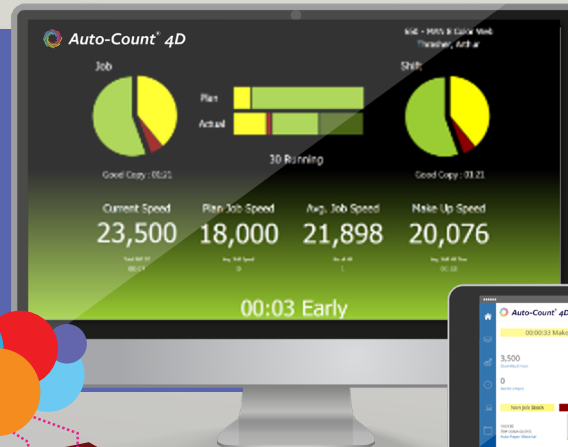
Auto-Count® 4D

Job

Shift

Plan

Actual

Good Copy : 01:21

30 Running

Good Copy : 01:21

Current Speed
23,500

Plan Job Speed
18,000

Avg. Job Speed
21,898

Make Up Speed
20,076

00:03 Early

Auto-Count® 4D

00:00:33 Make

3,500

0

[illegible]